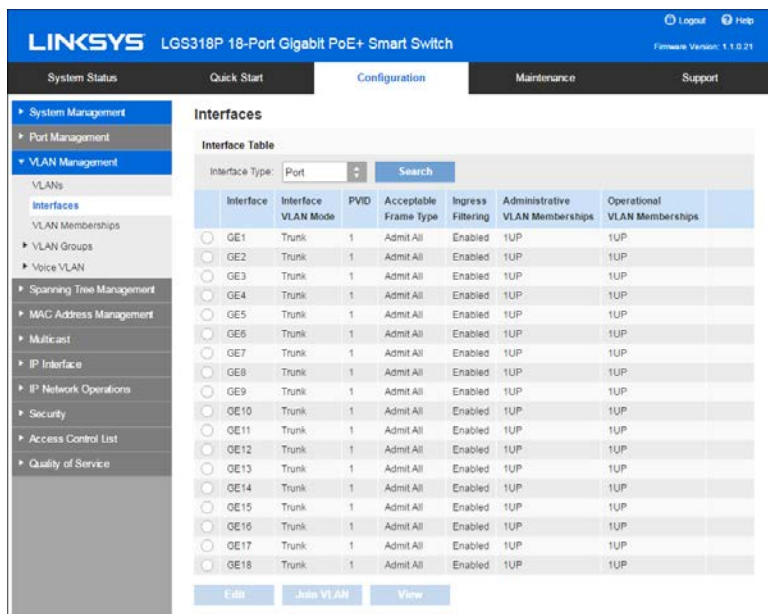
Logout Help

LINKSYS LGS318P 18-Port Gigabit PoE+ Smart Switch

Firmware Version: 1.1.0.21

System Status | Quick Start | Configuration | Maintenance | Support

System Management
Port Management
VLAN Management
VLANs
Interfaces
VLAN Memberships
VLAN Groups
Voice VLAN
Spanning Tree Management
MAC Address Management
Multicast
IP Interface
IP Network Operations
Security
Access Control List
Quality of Service

Interfaces

Interface Table

Interface Type: Port Search

| | Interface | Interface VLAN Mode | PVID | Acceptable Frame Type | Ingress Filtering | Administrative VLAN Memberships | Operational VLAN Memberships |
|---|---|---|---|---|---|---|---|
| | GE1 | Trunk | 1 | Admit All | Enabled | 1UP | 1UP |
| | GE2 | Trunk | 1 | Admit All | Enabled | 1UP | 1UP |
| | GE3 | Trunk | 1 | Admit All | Enabled | 1UP | 1UP |
| | GE4 | Trunk | 1 | Admit All | Enabled | 1UP | 1UP |
| | GE5 | Trunk | 1 | Admit All | Enabled | 1UP | 1UP |
| | GE6 | Trunk | 1 | Admit All | Enabled | 1UP | 1UP |
| | GE7 | Trunk | 1 | Admit All | Enabled | 1UP | 1UP |
| | GE8 | Trunk | 1 | Admit All | Enabled | 1UP | 1UP |
| | GE9 | Trunk | 1 | Admit All | Enabled | 1UP | 1UP |
| | GE10 | Trunk | 1 | Admit All | Enabled | 1UP | 1UP |
| | GE11 | Trunk | 1 | Admit All | Enabled | 1UP | 1UP |
| | GE12 | Trunk | 1 | Admit All | Enabled | 1UP | 1UP |
| | GE13 | Trunk | 1 | Admit All | Enabled | 1UP | 1UP |
| | GE14 | Trunk | 1 | Admit All | Enabled | 1UP | 1UP |
| | GE15 | Trunk | 1 | Admit All | Enabled | 1UP | 1UP |
| | GE16 | Trunk | 1 | Admit All | Enabled | 1UP | 1UP |
| | GE17 | Trunk | 1 | Admit All | Enabled | 1UP | 1UP |
| | GE18 | Trunk | 1 | Admit All | Enabled | 1UP | 1UP |

Edit | Join VLAN | View